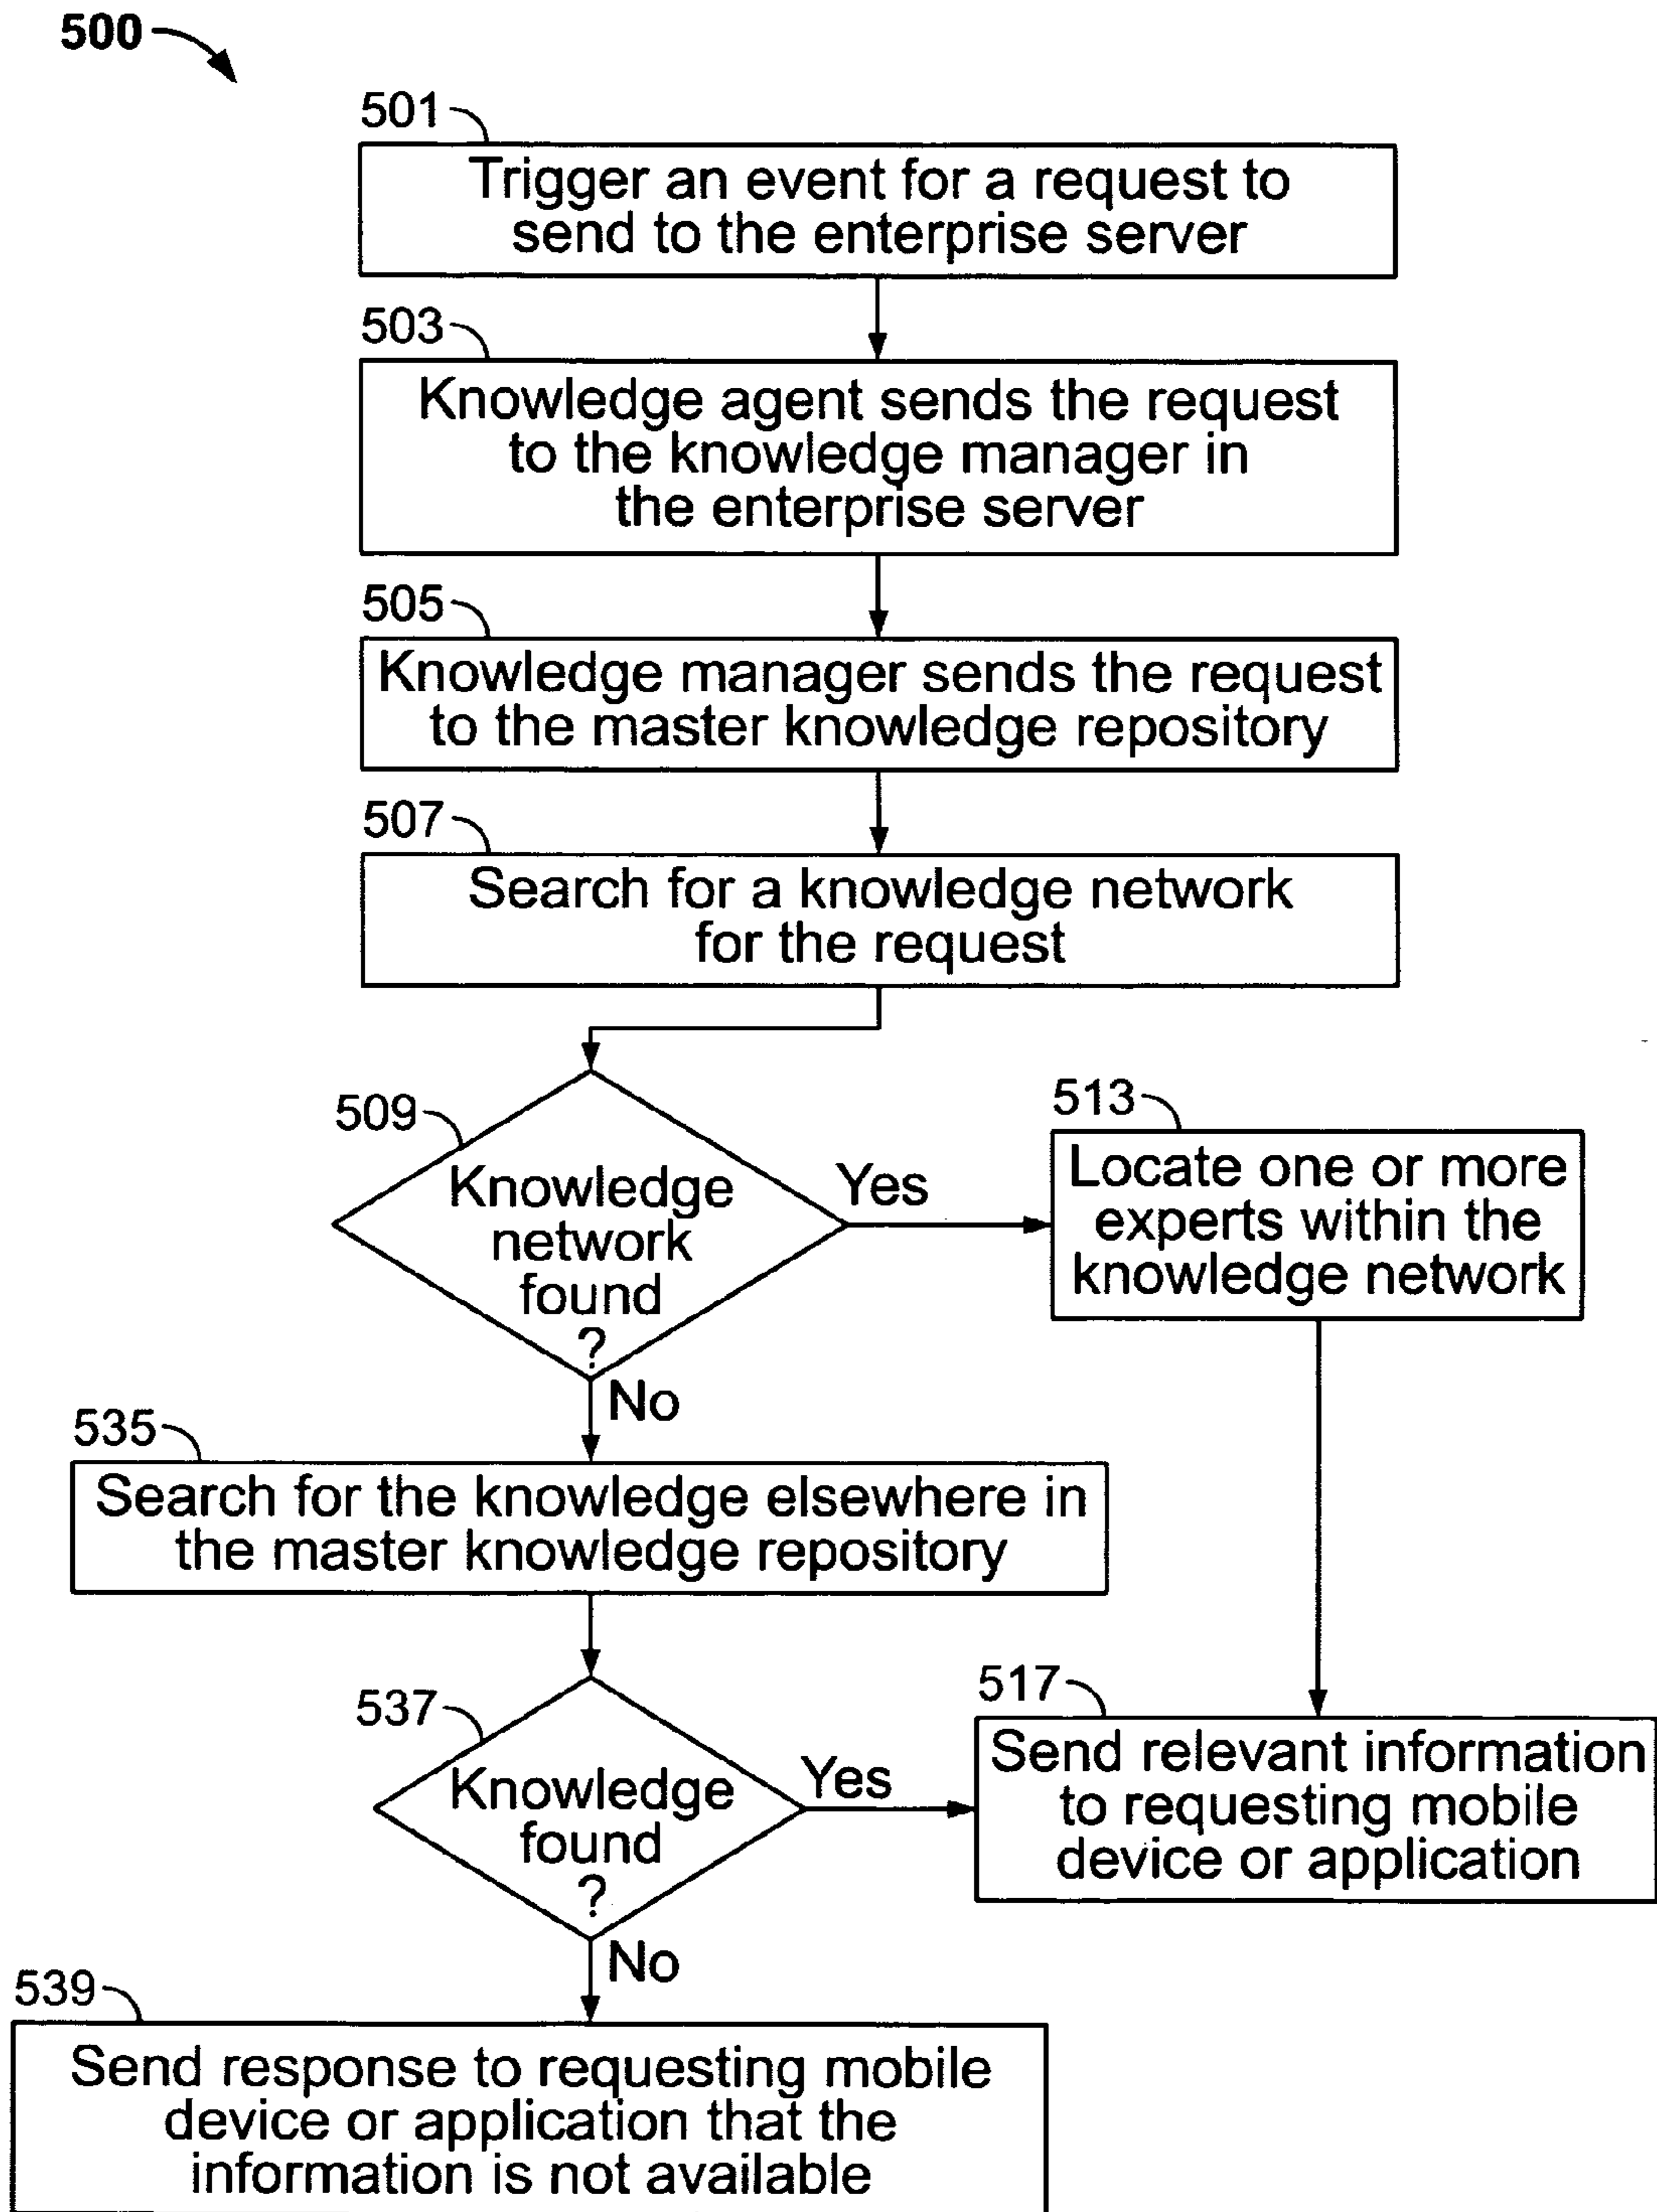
500

501
Trigger an event for a request to send to the enterprise server

503
Knowledge agent sends the request to the knowledge manager in the enterprise server

505
Knowledge manager sends the request to the master knowledge repository

507
Search for a knowledge network for the request

509
Knowledge network found ?

Yes

513
Locate one or more experts within the knowledge network

No

535
Search for the knowledge elsewhere in the master knowledge repository

537
Knowledge found ?

Yes

517
Send relevant information to requesting mobile device or application

No

539
Send response to requesting mobile device or application that the information is not available